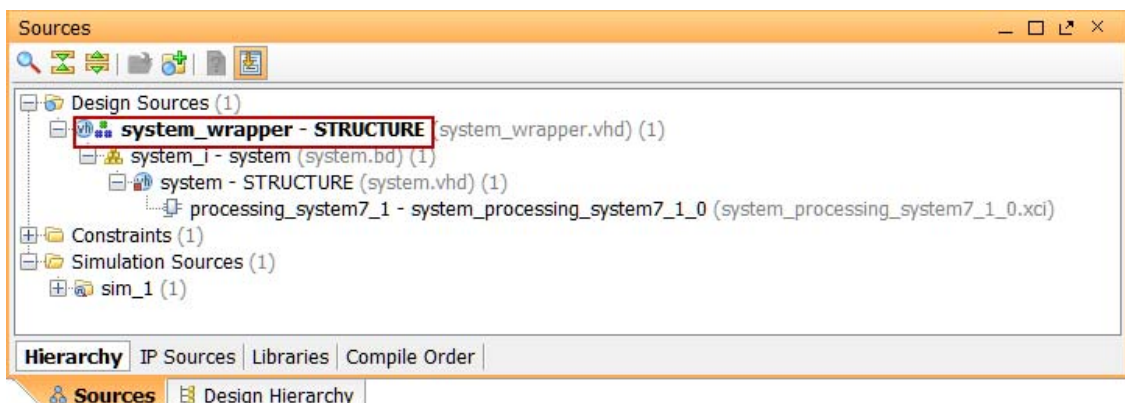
Sources

Design Sources (1)
system_wrapper - STRUCTURE (system_wrapper.vhd) (1)
system_i - system (system.bd) (1)
system - STRUCTURE (system.vhd) (1)
processing_system7_1 - system_processing_system7_1_0 (system_processing_system7_1_0.xci)
Constraints (1)
Simulation Sources (1)
sim_1 (1)

Hierarchy | IP Sources | Libraries | Compile Order

Sources | Design Hierarchy